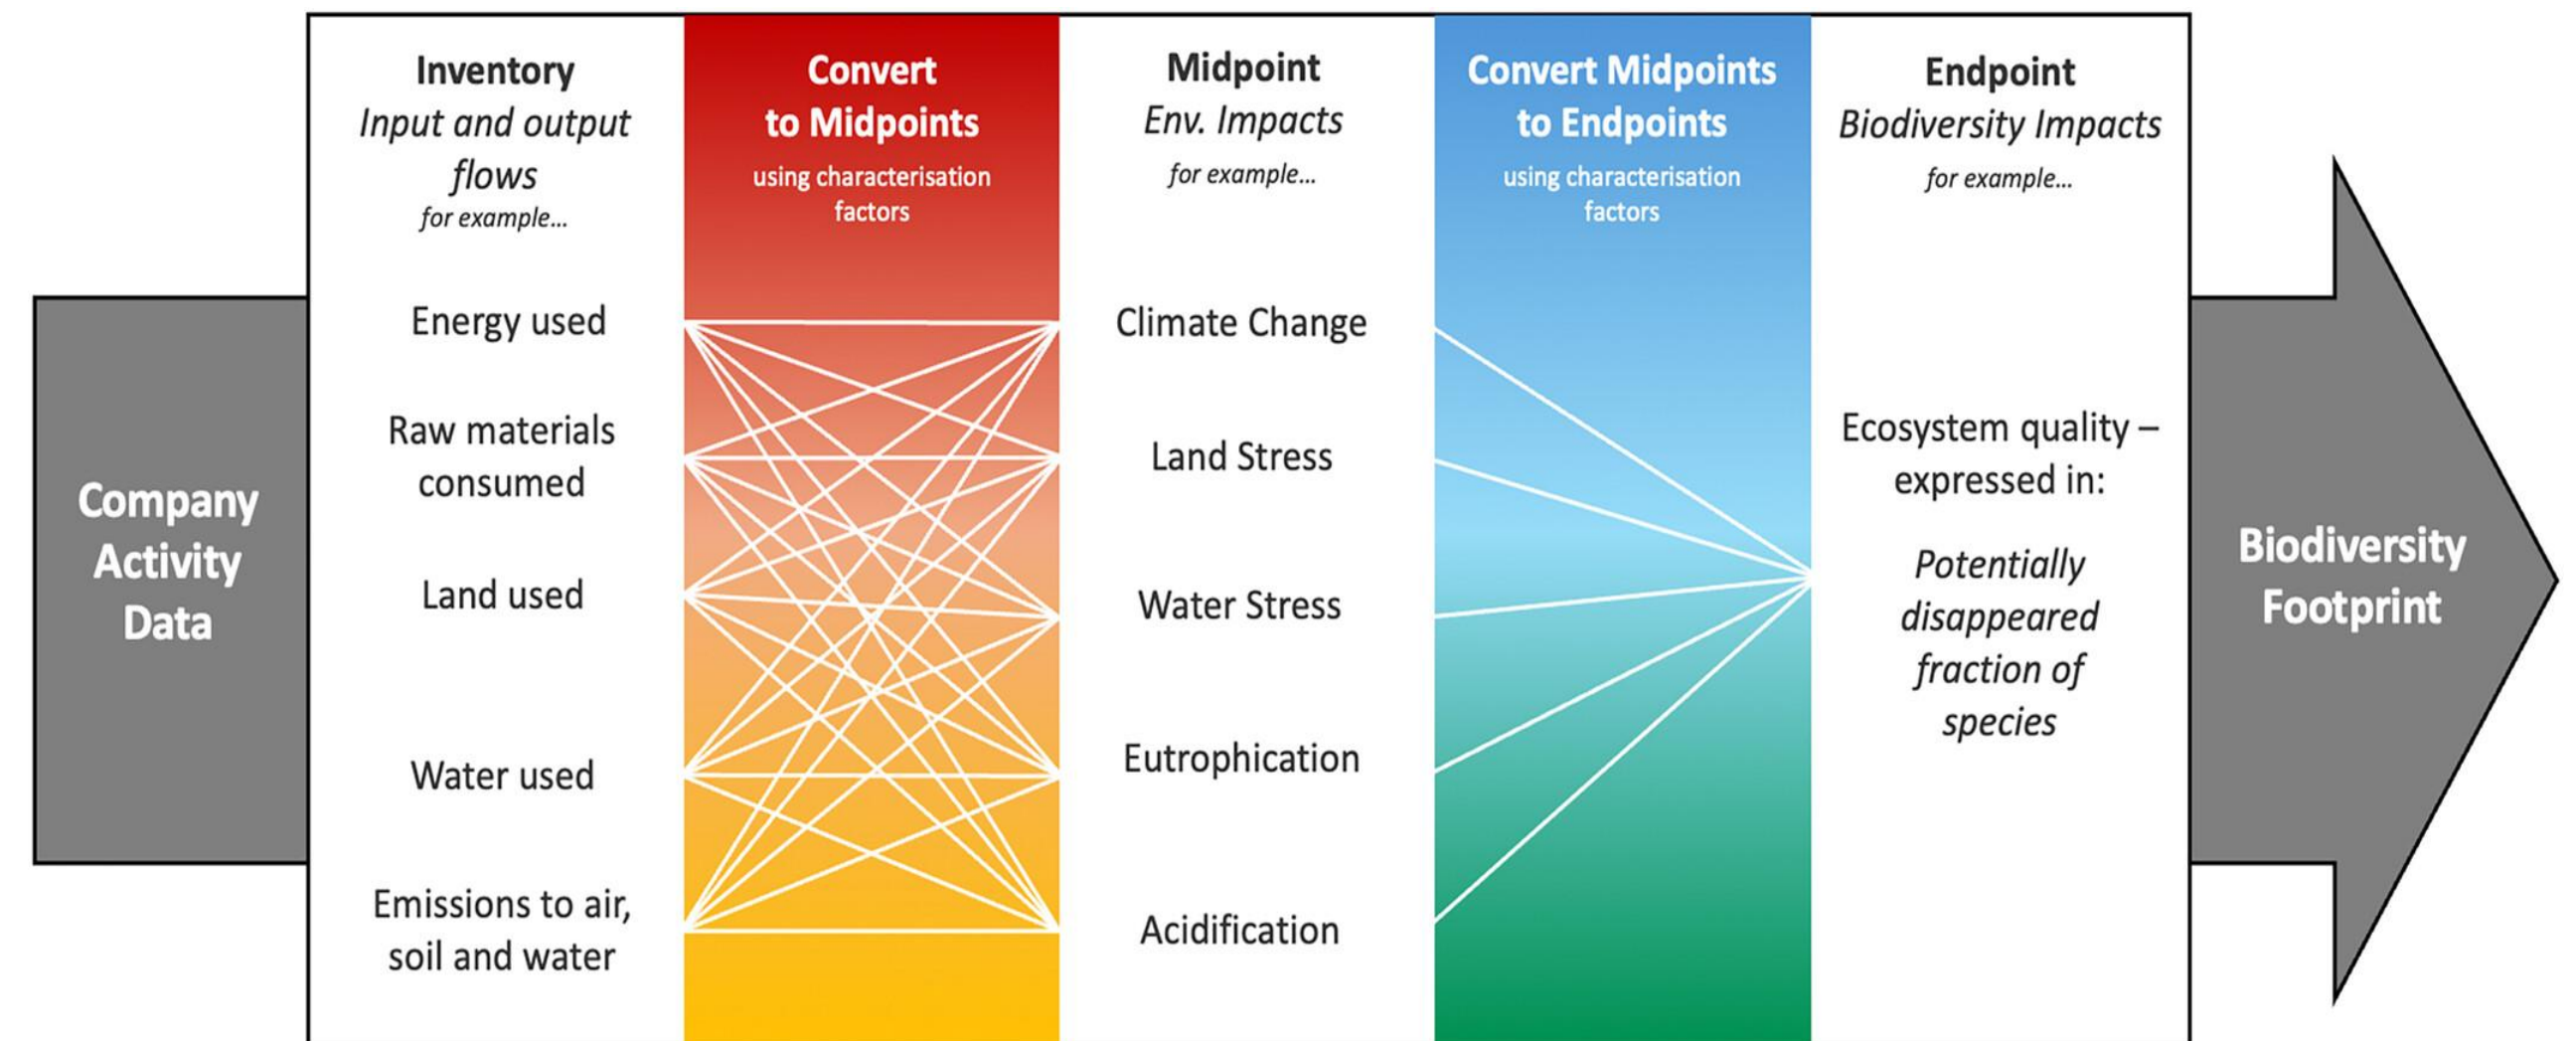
Company Activity Data

Inventory
*Input and output flows*
*for example...*

Energy used

Raw materials consumed

Land used

Water used

Emissions to air, soil and water

Convert to Midpoints
using characterisation factors

Midpoint
*Env. Impacts*
*for example...*

Climate Change

Land Stress

Water Stress

Eutrophication

Acidification

Convert Midpoints to Endpoints
using characterisation factors

Endpoint
*Biodiversity Impacts*
*for example...*

Ecosystem quality – expressed in:

*Potentially disappeared fraction of species*

Biodiversity Footprint